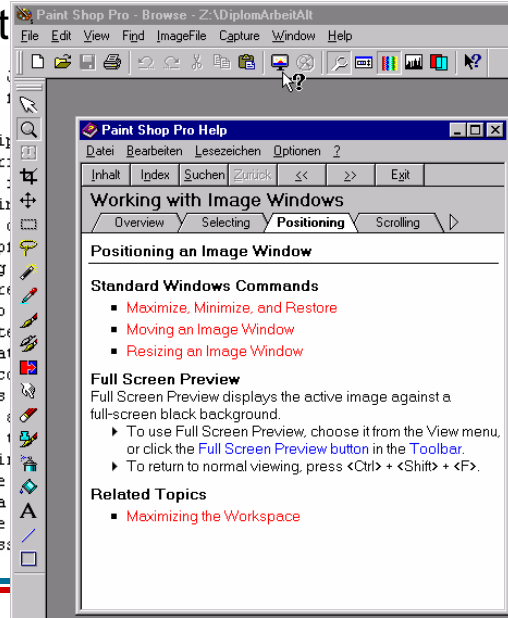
Paint Shop Pro - Browse - Z:\DiplomArbeitAlt

File Edit View Find ImageFile Capture Window Help

Paint Shop Pro Help

Datei Bearbeiten Lesezeichen Optionen ?

Inhalt Index Suchen Zurück << >> Exit

Working with Image Windows

Overview Selecting Positioning Scrolling

Positioning an Image Window

Standard Windows Commands

Maximize, Minimize, and Restore

Moving an Image Window

Resizing an Image Window

Full Screen Preview

Full Screen Preview displays the active image against a full-screen black background.

To use Full Screen Preview, choose it from the View menu, or click the Full Screen Preview button in the Toolbar.

To return to normal viewing, press <Ctrl> + <Shift> + <F>.

Related Topics

Maximizing the Workspace